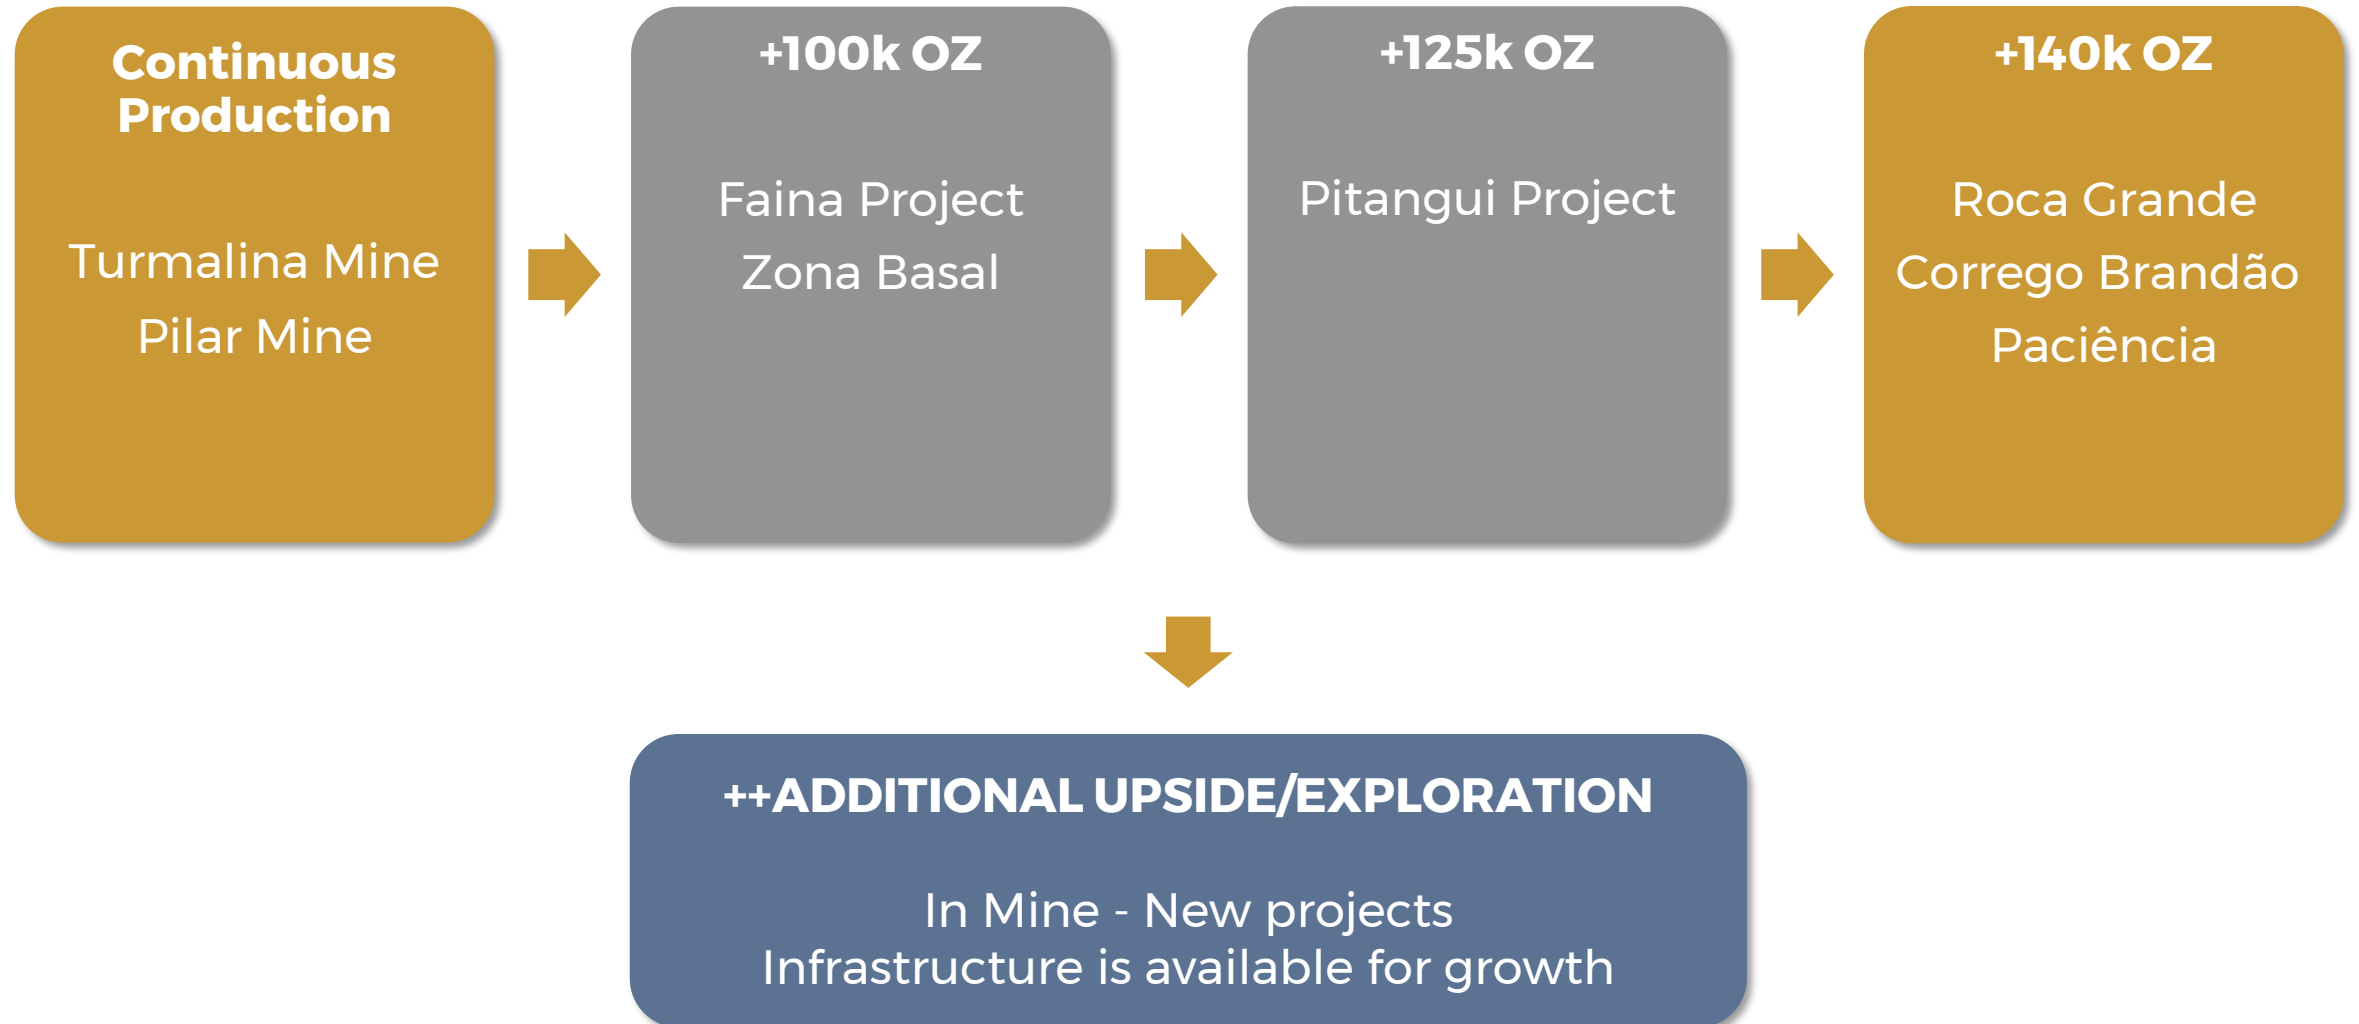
Continuous Production

Turmalina Mine

Pilar Mine

+100k OZ

Faina Project

Zona Basal

+125k OZ

Pitangui Project

+140k OZ

Roca Grande

Corrego Brandão

Paciência

++ADDITIONAL UPSIDE/EXPLORATION

In Mine - New projects
Infrastructure is available for growth